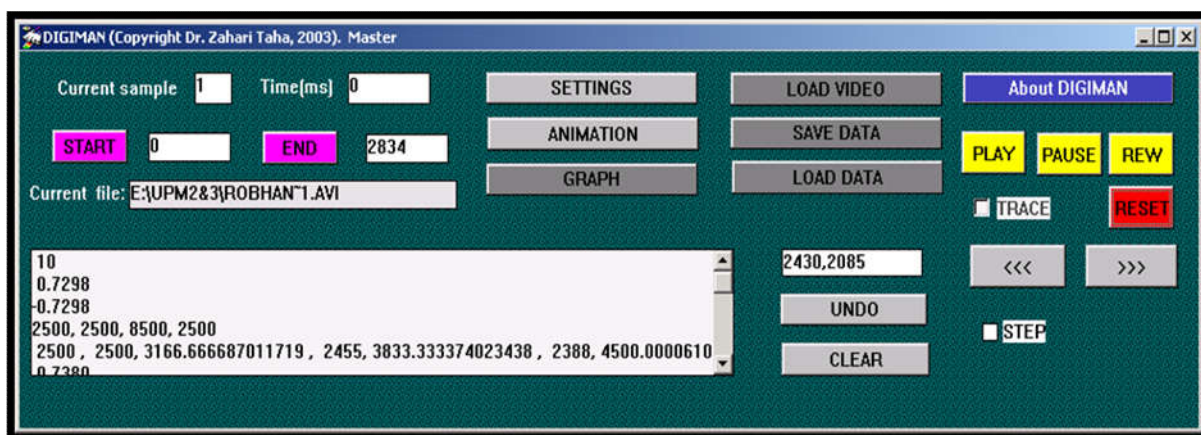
DIGIMAN (Copyright Dr. Zahari Taha, 2003). Master

Current sample 1 Time(ms) 0

SETTINGS

LOAD VIDEO

About DIGIMAN

START 0 END 2834

ANIMATION

SAVE DATA

PLAY PAUSE REW

Current file: E:\UPM2&3\ROBHAN~1.AVI

GRAPH

LOAD DATA

TRACE

RESET

10
0.7298
-0.7298
2500, 2500, 8500, 2500
2500 , 2500, 3166.666687011719 , 2455, 3833.333374023438 , 2388, 4500.0000610
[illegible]

2430,2085

UNDO

CLEAR

<<<

>>>

STEP